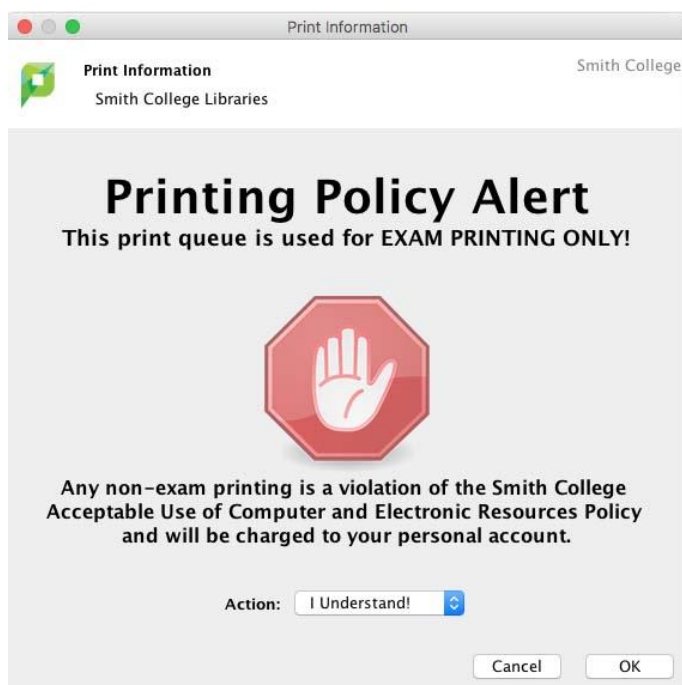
Print Information

Print Information
Smith College Libraries

Smith College

Printing Policy Alert
This print queue is used for EXAM PRINTING ONLY!

Any non-exam printing is a violation of the Smith College Acceptable Use of Computer and Electronic Resources Policy and will be charged to your personal account.

Action: I Understand!

Cancel OK